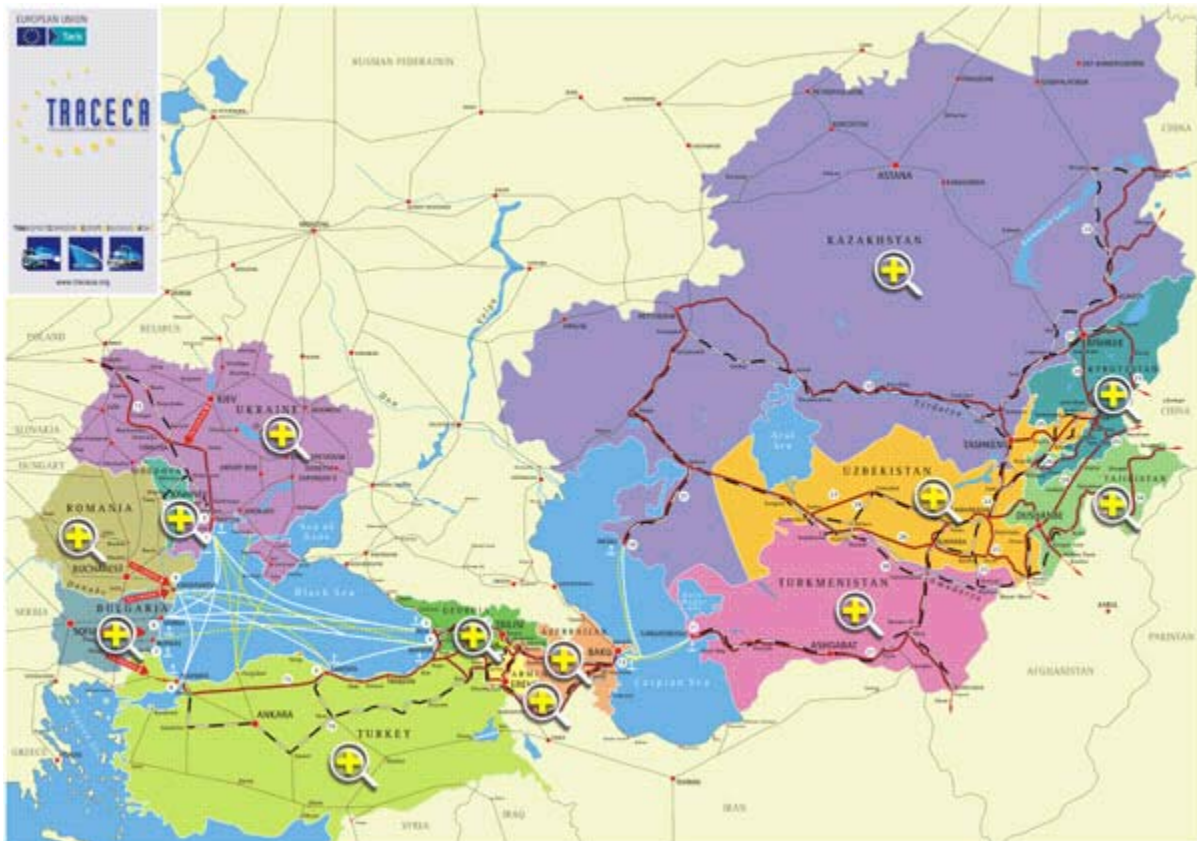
EUROPEAN UNION
Tacis
TRACECA
www.traceca.org

RUSSIAN FEDERATION
KAZAKHSTAN
ASTANA
UKRAINE
KIEV
BELARUS
POLAND
SLOVAKIA
HUNGARY
ROMANIA
BUCHAREST
MOLDOVA
SERBIA
BULGARIA
SOFIA
Black Sea
Sea of Azov
GEORGIA
TBILISI
ARMENIA
YEREVAN
AZERBAIJAN
BAKU
Caspian Sea
Aral Sea
UZBEKISTAN
TASHKENT
KYRGYZSTAN
BISHKEK
TAJIKISTAN
DUSHANBE
TURKMENISTAN
ASHGABAT
TURKEY
ANKARA
GREECE
SYRIA
IRAQ
IRAN
AFGHANISTAN
PAKISTAN
CHINA
Danube
Don
Volga
Syrdarya
Amudarya